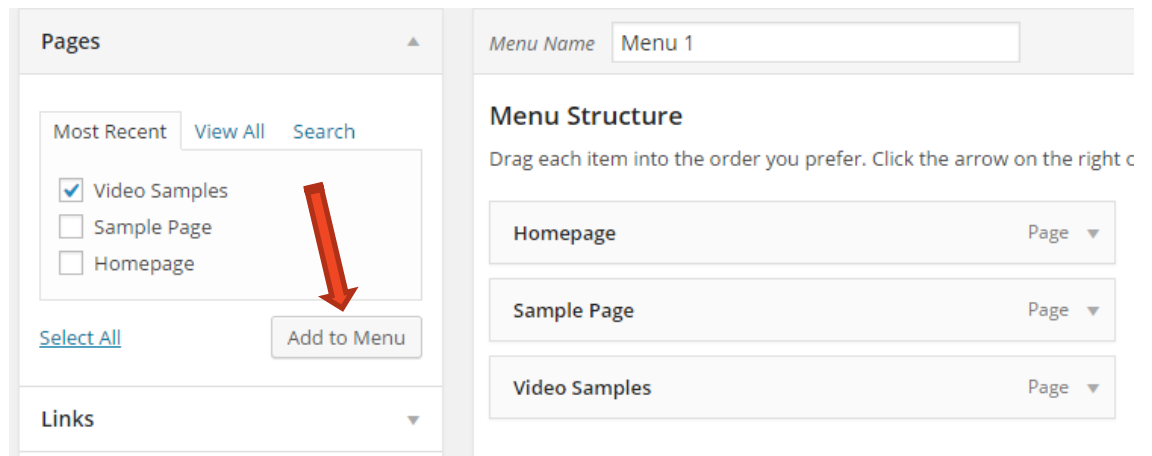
Pages

Most Recent View All Search

Video Samples
Sample Page
Homepage

Select All Add to Menu

Links

Menu Name Menu 1

Menu Structure

Drag each item into the order you prefer. Click the arrow on the right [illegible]

Homepage Page

Sample Page Page

Video Samples Page